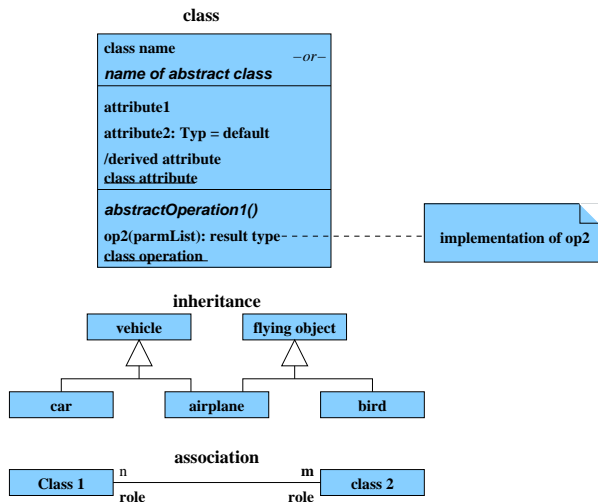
class

class name
–or–
name of abstract class

attribute1
attribute2: Typ = default
/derived attribute
class attribute

abstractOperation1()
op2(parmList): result type
class operation

implementation of op2

inheritance

vehicle
flying object
car
airplane
bird

association

Class 1
n
role
m
role
class 2